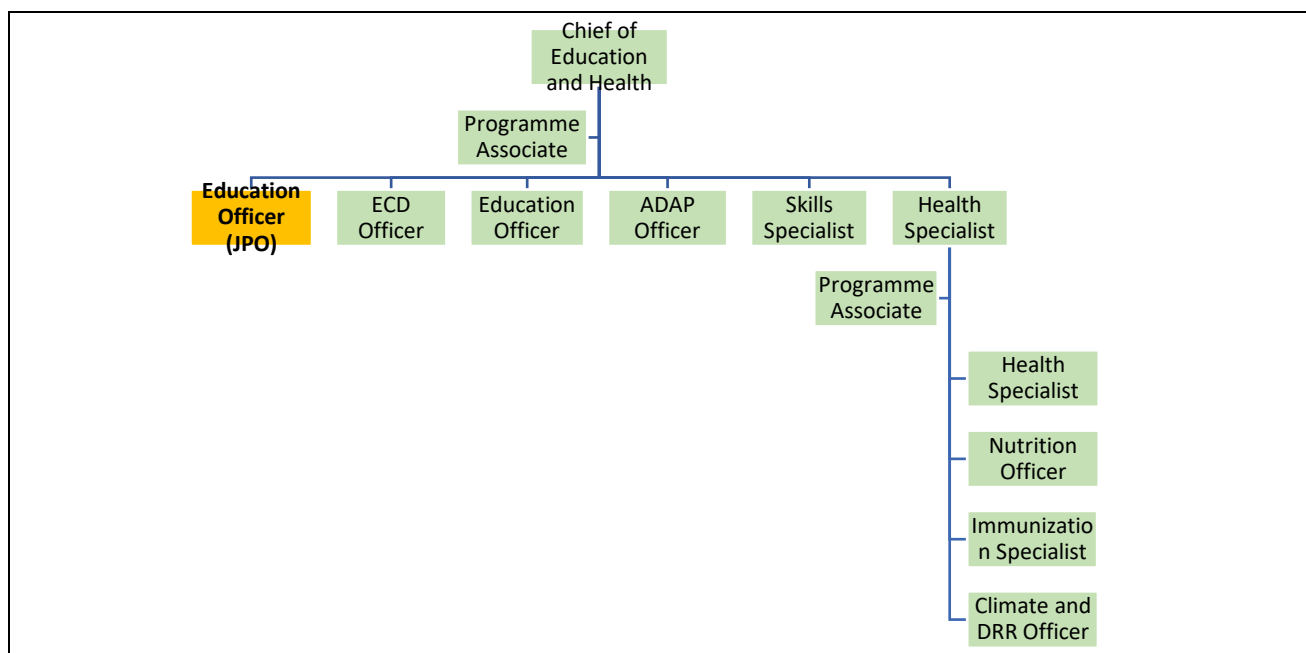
Chief of Education and Health

Programme Associate

Education Officer (JPO)

ECD Officer

Education Officer

ADAP Officer

Skills Specialist

Health Specialist

Programme Associate

Health Specialist

Nutrition Officer

Immunizatio n Specialist

Climate and DRR Officer